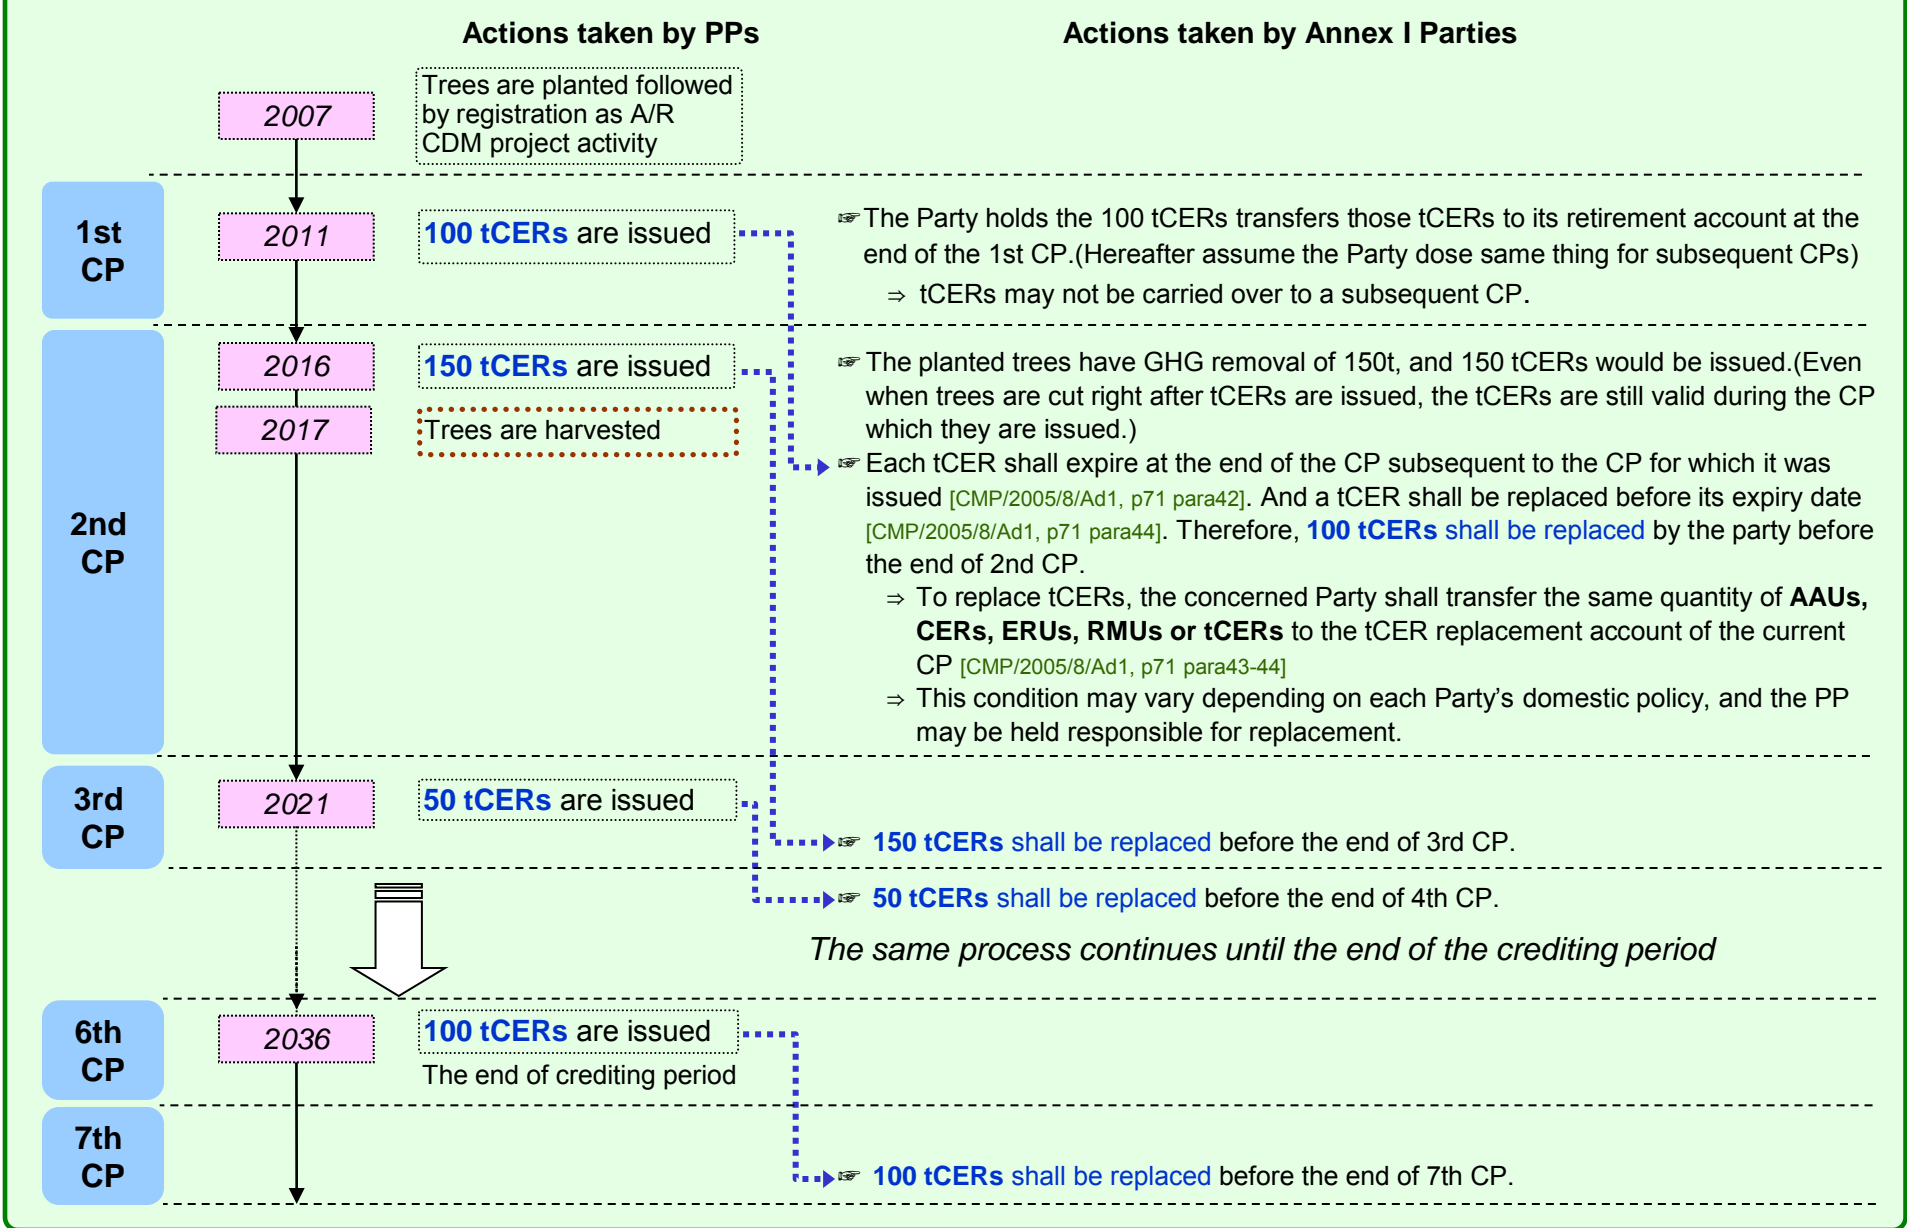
Actions taken by PPs

Actions taken by Annex I Parties

2007

Trees are planted followed by registration as A/R CDM project activity

1st CP

2011

100 tCERs are issued

☞The Party holds the 100 tCERs transfers those tCERs to its retirement account at the end of the 1st CP.(Hereafter assume the Party dose same thing for subsequent CPs)

⇒ tCERs may not be carried over to a subsequent CP.

2nd CP

2016

150 tCERs are issued

2017

Trees are harvested

☞The planted trees have GHG removal of 150t, and 150 tCERs would be issued.(Even when trees are cut right after tCERs are issued, the tCERs are still valid during the CP which they are issued.)

☞Each tCER shall expire at the end of the CP subsequent to the CP for which it was issued [CMP/2005/8/Ad1, p71 para42]. And a tCER shall be replaced before its expiry date [CMP/2005/8/Ad1, p71 para44]. Therefore, 100 tCERs shall be replaced by the party before the end of 2nd CP.

⇒ To replace tCERs, the concerned Party shall transfer the same quantity of AAUs, CERs, ERUs, RMUs or tCERs to the tCER replacement account of the current CP [CMP/2005/8/Ad1, p71 para43-44]

⇒ This condition may vary depending on each Party's domestic policy, and the PP may be held responsible for replacement.

3rd CP

2021

50 tCERs are issued

☞ 150 tCERs shall be replaced before the end of 3rd CP.

☞ 50 tCERs shall be replaced before the end of 4th CP.

The same process continues until the end of the crediting period

6th CP

2036

100 tCERs are issued

The end of crediting period

7th CP

☞ 100 tCERs shall be replaced before the end of 7th CP.